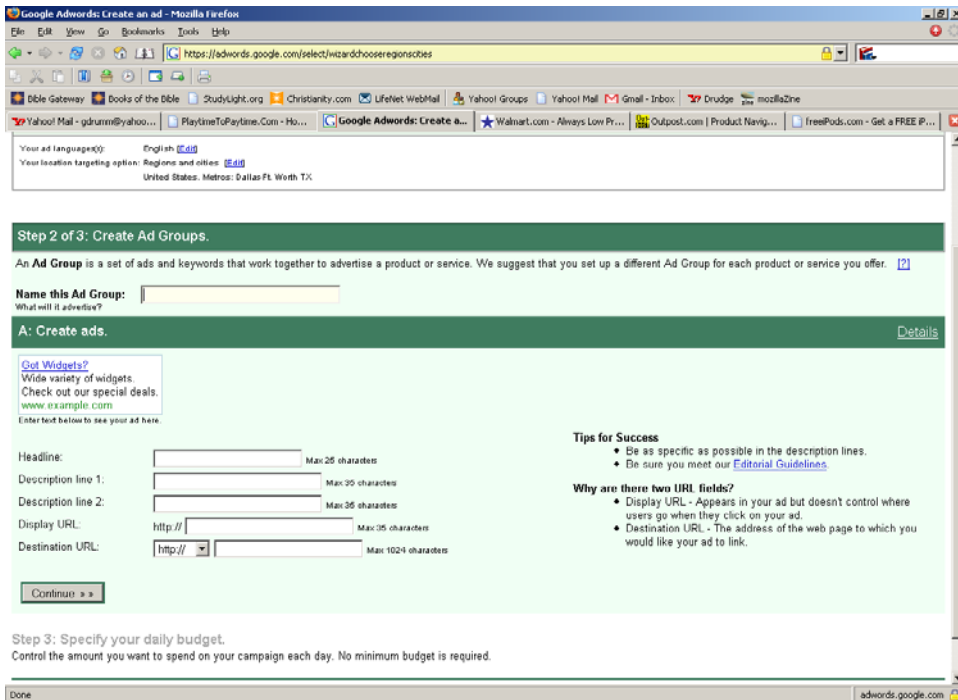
Google Adwords: Create an ad - Mozilla Firefox

File Edit View Go Bookmarks Tools Help

https://adwords.google.com/select/wizardchooseregionscities

Bible Gateway Books of the Bible StudyLight.org Christianity.com LifeNet WebMail Yahoo! Groups Yahoo! Mail Gmail - Inbox Drudge mozillaZine

Yahoo! Mail - gdrumm@yahoo... PlaytimeToPaytime.Com - Ho... Google Adwords: Create a... Walmart.com - Always Low Pr... Outpost.com | Product Navig... freeiPods.com - Get a FREE iP...

Your ad languages(s): English [Edit]
Your location targeting option: Regions and cities [Edit]
United States. Metros: Dallas Ft. Worth TX

Step 2 of 3: Create Ad Groups.

An **Ad Group** is a set of ads and keywords that work together to advertise a product or service. We suggest that you set up a different Ad Group for each product or service you offer. [?]

Name this Ad Group:
What will it advertise?

A: Create ads.

Details

Got Widgets?
Wide variety of widgets.
Check out our special deals.
www.example.com
Enter text below to see your ad here.

Headline: Max 25 characters
Description line 1: Max 35 characters
Description line 2: Max 35 characters
Display URL: http:// Max 35 characters
Destination URL: http:// Max 1024 characters

Continue »»

Tips for Success
• Be as specific as possible in the description lines.
• Be sure you meet our Editorial Guidelines.

Why are there two URL fields?
• Display URL - Appears in your ad but doesn't control where users go when they click on your ad.
• Destination URL - The address of the web page to which you would like your ad to link.

Step 3: Specify your daily budget.
Control the amount you want to spend on your campaign each day. No minimum budget is required.

Done

adwords.google.com